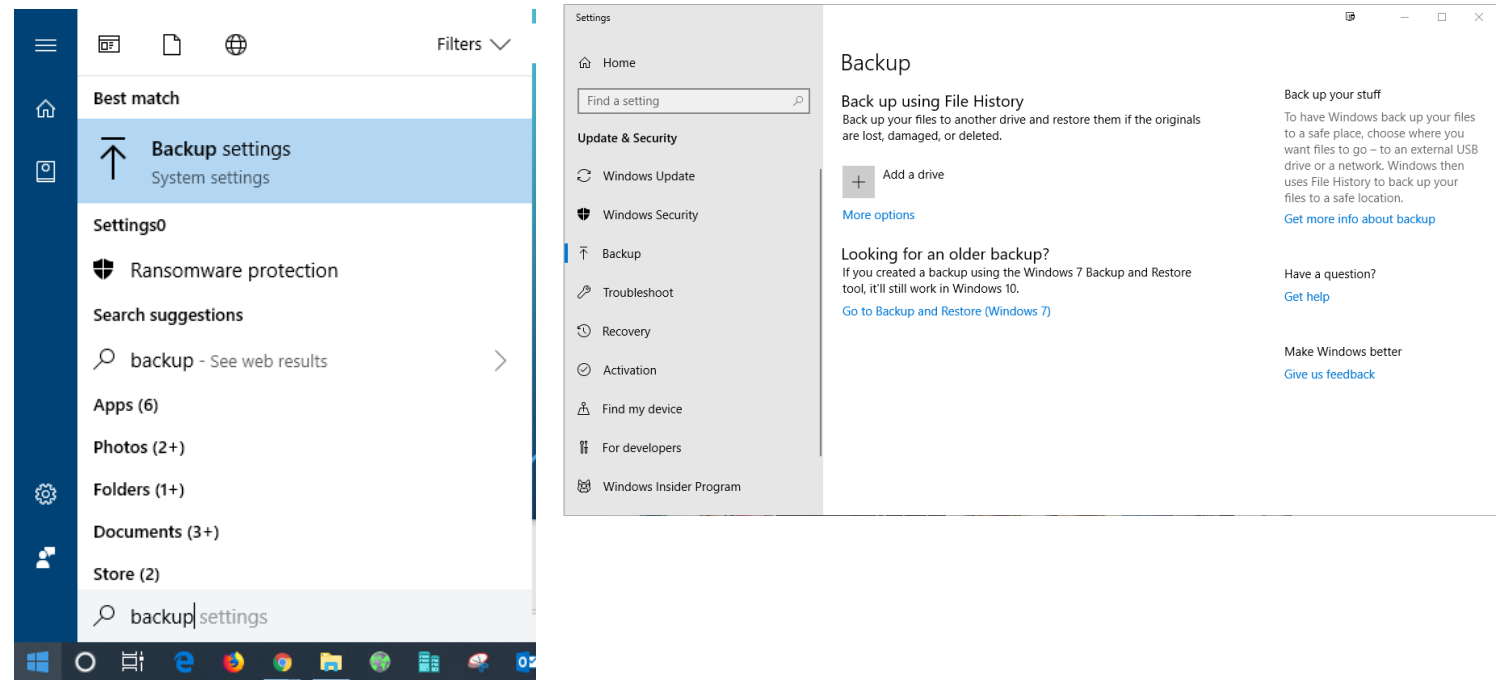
Filters

Best match

Backup settings
System settings

Settings0

Ransomware protection

Search suggestions

backup - See web results

Apps (6)

Photos (2+)

Folders (1+)

Documents (3+)

Store (2)

backup settings

Settings

Home

Find a setting

Update & Security

Windows Update

Windows Security

Backup

Troubleshoot

Recovery

Activation

Find my device

For developers

Windows Insider Program

Backup

Back up using File History
Back up your files to another drive and restore them if the originals are lost, damaged, or deleted.

Add a drive

More options

Looking for an older backup?
If you created a backup using the Windows 7 Backup and Restore tool, it'll still work in Windows 10.

Go to Backup and Restore (Windows 7)

Back up your stuff
To have Windows back up your files to a safe place, choose where you want files to go – to an external USB drive or a network. Windows then uses File History to back up your files to a safe location.
Get more info about backup

Have a question?
Get help

Make Windows better
Give us feedback